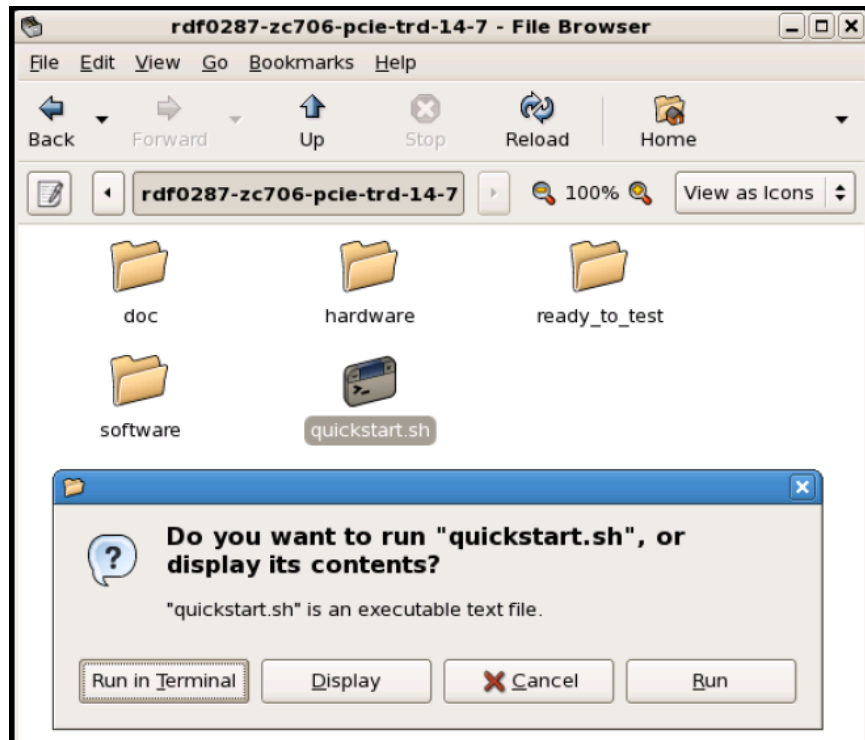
rdf0287-zc706-pcie-trd-14-7 - File Browser

File Edit View Go Bookmarks Help

Back Forward Up Stop Reload Home

rdf0287-zc706-pcie-trd-14-7 100% View as Icons

doc hardware ready_to_test

software quickstart.sh

Do you want to run "quickstart.sh", or display its contents?

"quickstart.sh" is an executable text file.

Run in Terminal Display Cancel Run